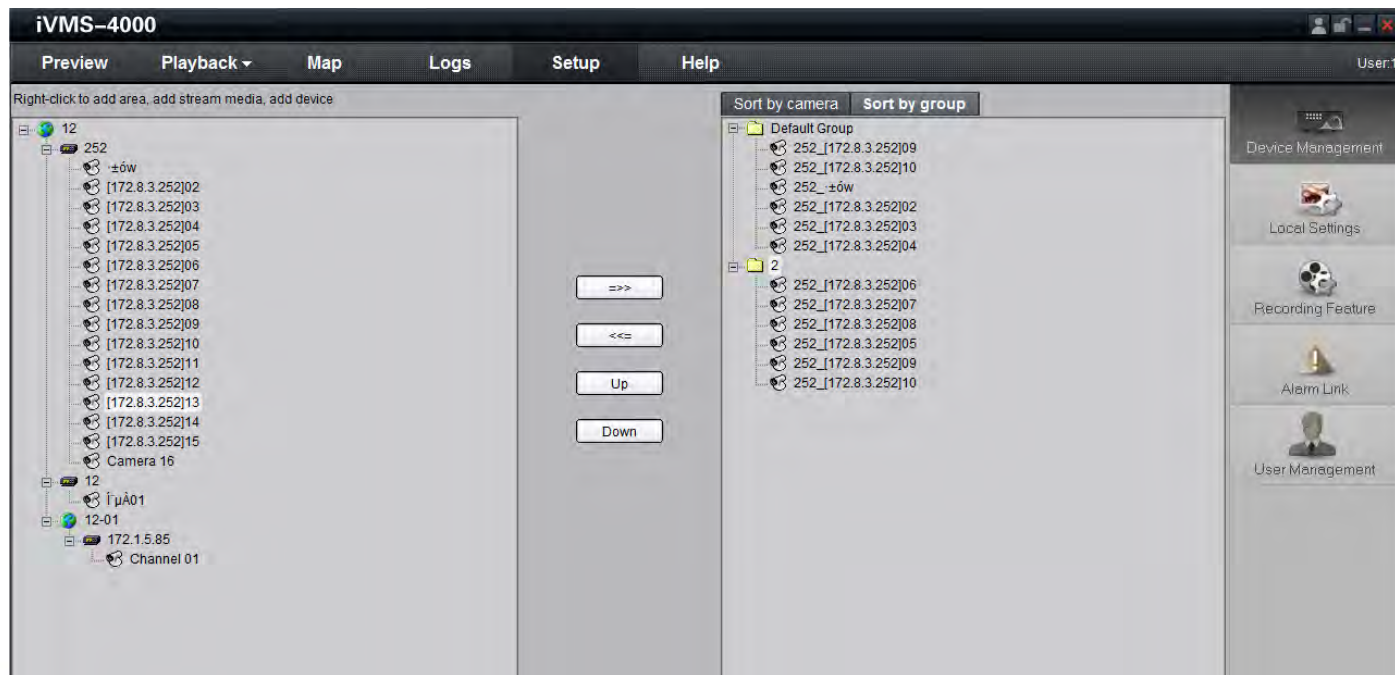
iVMS-4000

Preview Playback Map Logs Setup Help

User:1

Right-click to add area, add stream media, add device

12
252
±ów
[172.8.3.252]02
[172.8.3.252]03
[172.8.3.252]04
[172.8.3.252]05
[172.8.3.252]06
[172.8.3.252]07
[172.8.3.252]08
[172.8.3.252]09
[172.8.3.252]10
[172.8.3.252]11
[172.8.3.252]12
[172.8.3.252]13
[172.8.3.252]14
[172.8.3.252]15
Camera 16
12
Ï µÀ01
12-01
172.1.5.85
Channel 01

=>>

<<=

Up

Down

Sort by camera Sort by group

Default Group
252_[172.8.3.252]09
252_[172.8.3.252]10
252_ ±ów
252_[172.8.3.252]02
252_[172.8.3.252]03
252_[172.8.3.252]04
2
252_[172.8.3.252]06
252_[172.8.3.252]07
252_[172.8.3.252]08
252_[172.8.3.252]05
252_[172.8.3.252]09
252_[172.8.3.252]10

Device Management

Local Settings

Recording Feature

Alarm Link

User Management